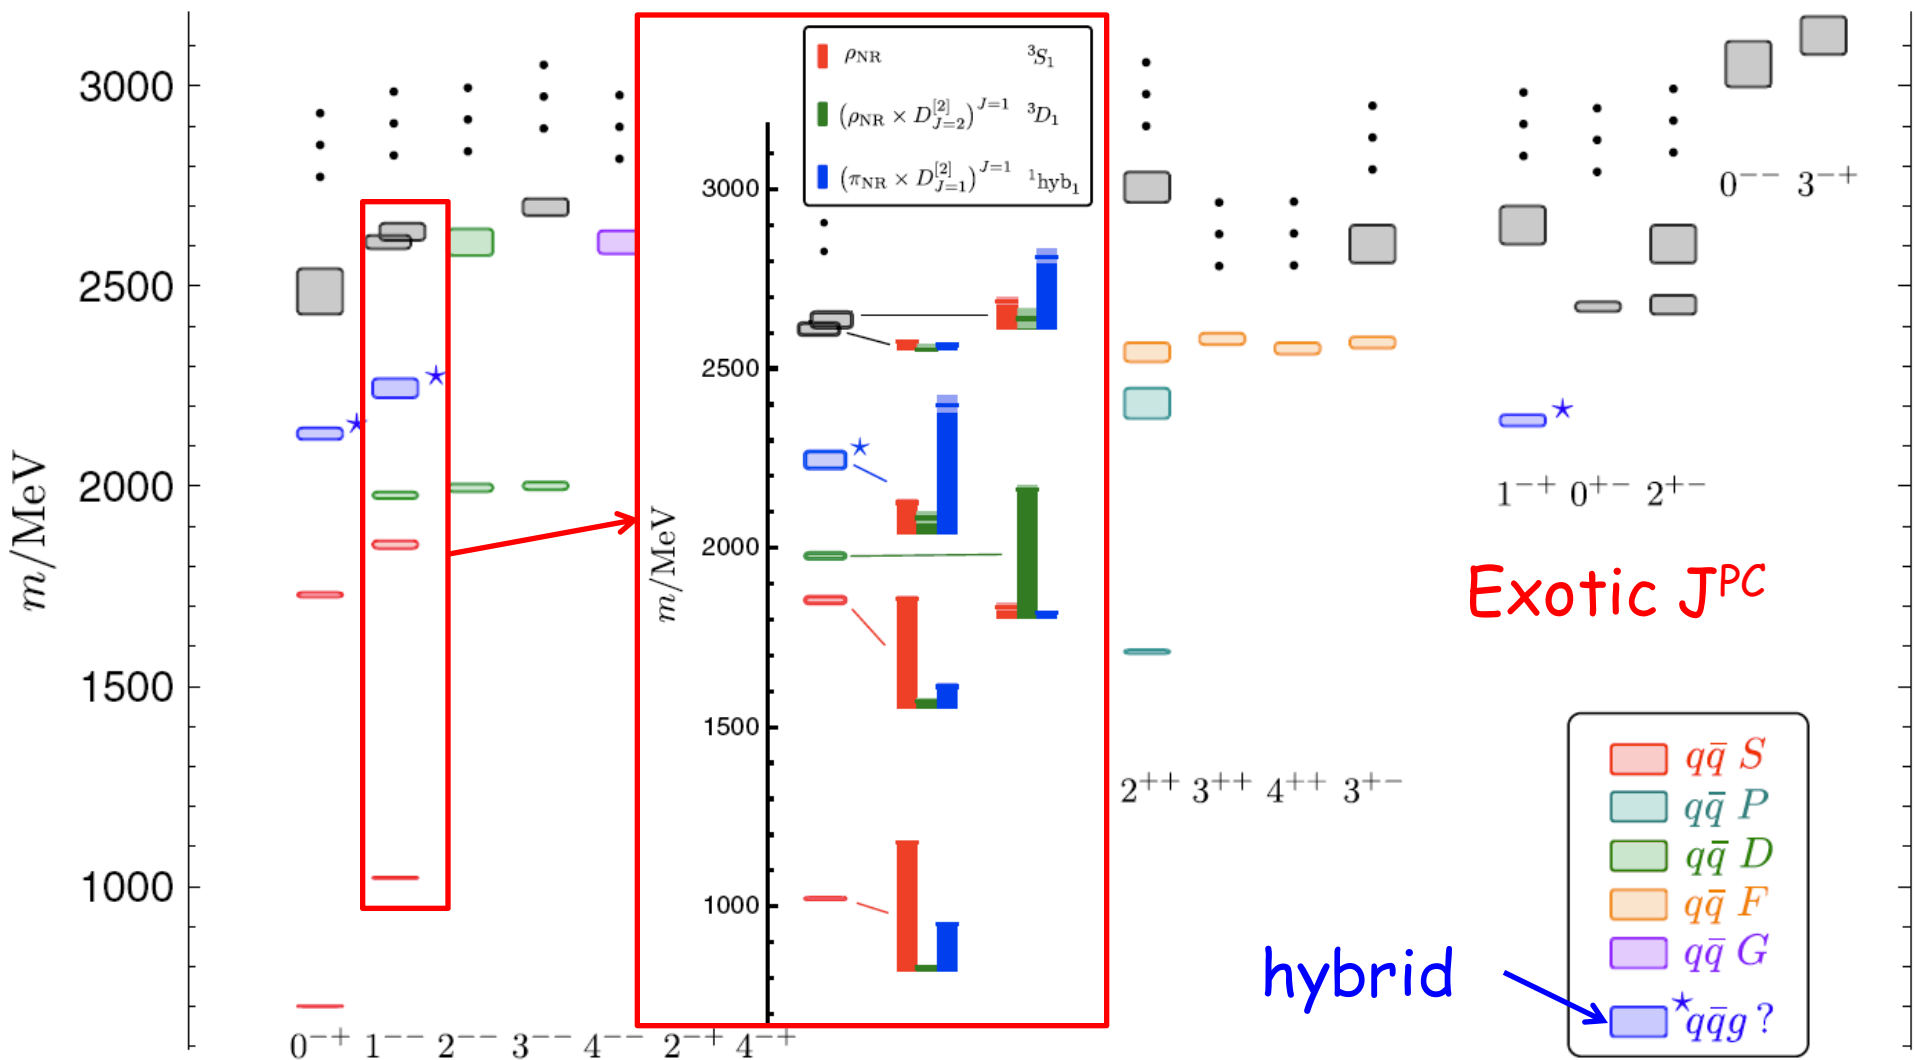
3000
2500
2000
1500
1000
$m/\text{MeV}$
$0^{-+}$ $1^{--}$ $2^{--}$ $3^{--}$ $4^{--}$ $2^{-+}$ $4^{-+}$

$\rho_{\text{NR}}$ $^3S_1$
$(\rho_{\text{NR}} \times D^{[2]}_{J=2})^{J=1}$ $^3D_1$
$(\pi_{\text{NR}} \times D^{[2]}_{J=1})^{J=1}$ $^1\text{hyb}_1$

3000
2500
2000
1500
1000
$m/\text{MeV}$

$2^{++}$ $3^{++}$ $4^{++}$ $3^{+-}$

$1^{-+}$ $0^{+-}$ $2^{+-}$
$0^{--}$ $3^{-+}$

Exotic $J^{PC}$

hybrid

$q\bar{q}$ $S$
$q\bar{q}$ $P$
$q\bar{q}$ $D$
$q\bar{q}$ $F$
$q\bar{q}$ $G$
$q\bar{q}g$ ?